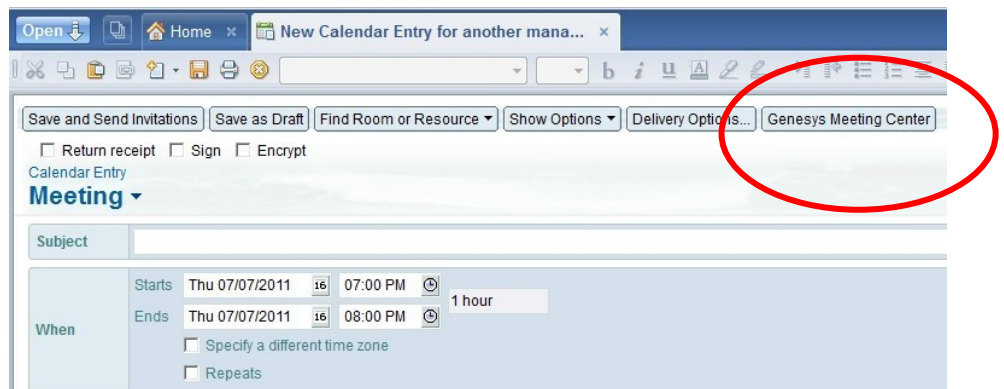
Open | Home × | New Calendar Entry for another mana... ×

b i u

Save and Send Invitations | Save as Draft | Find Room or Resource ▾ | Show Options ▾ | Delivery Options... | Genesys Meeting Center

Return receipt  Sign  Encrypt

Calendar Entry
Meeting ▾

Subject

When
Starts Thu 07/07/2011 16 07:00 PM
1 hour
Ends Thu 07/07/2011 16 08:00 PM
Specify a different time zone
Repeats